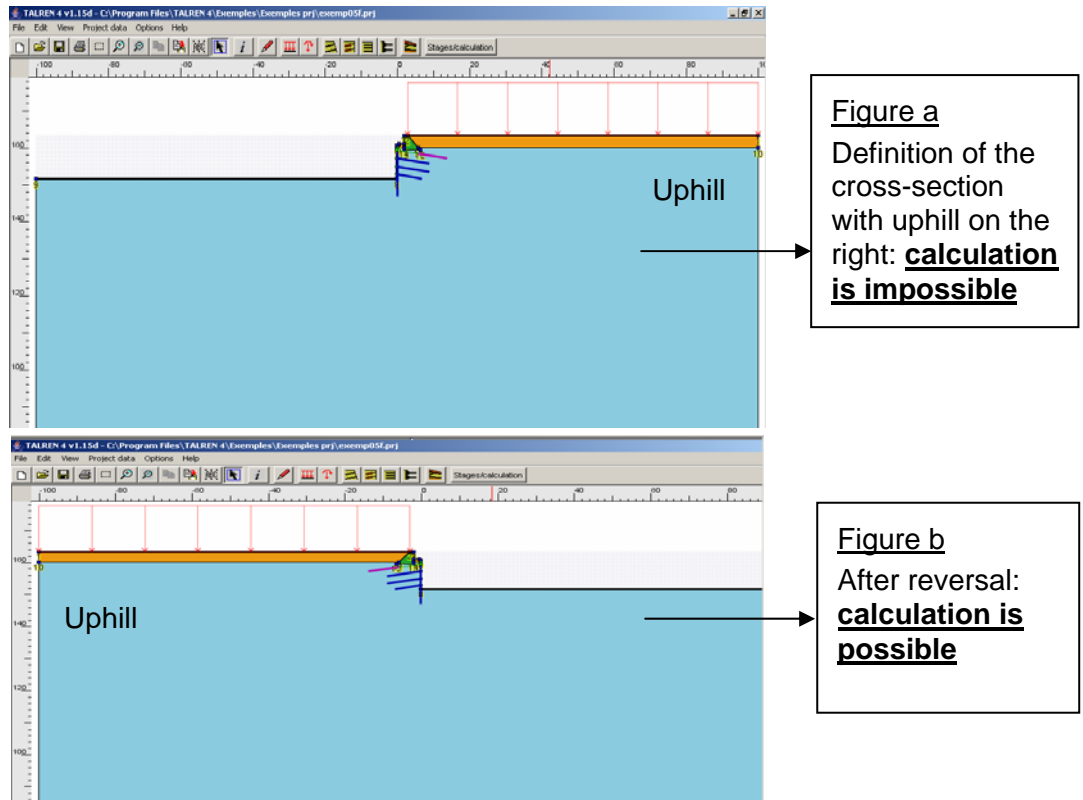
TALREN 4 v1.15d - C:\Program Files\TALREN 4\Exemples\Exemples prj\exemp05f.prj

File Edit View Project data Options Help

Stages/calculation

-100 -80 -60 -40 -20 0 20 40 60 80 10

160
140
120
100

Uphill

Figure a
Definition of the cross-section with uphill on the right: **calculation is impossible**

TALREN 4 v1.15d - C:\Program Files\TALREN 4\Exemples\Exemples prj\exemp05f.prj

File Edit View Project data Options Help

Stages/calculation

-100 -80 -60 -40 -20 0 20 40 60 80

160
140
120
100

Uphill

Figure b
After reversal: **calculation is possible**